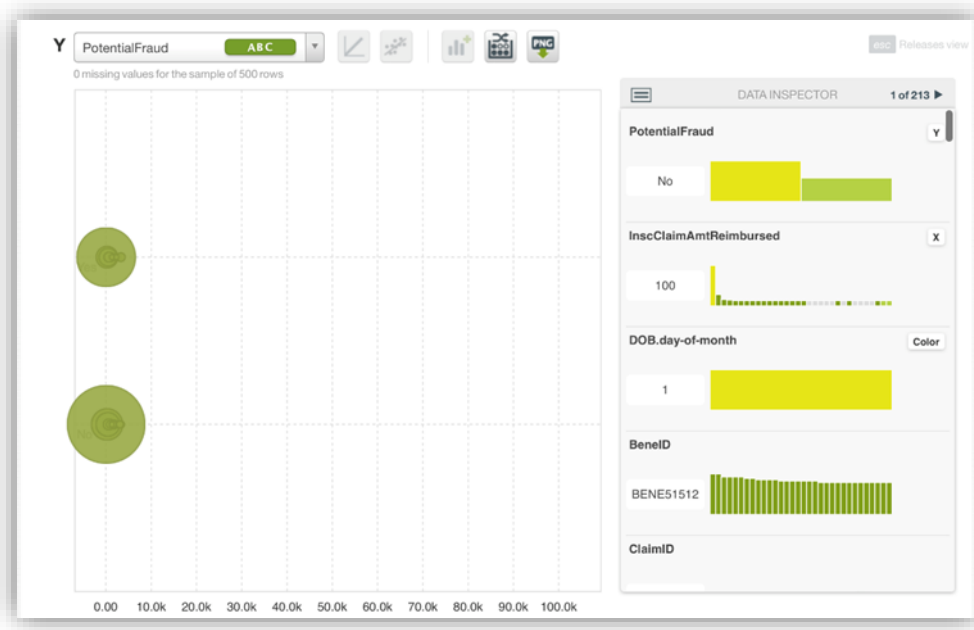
Y PotentialFraud ABC

0 missing values for the sample of 500 rows

esc Releases view

DATA INSPECTOR 1 of 213 ▶

PotentialFraud Y

No

InscClaimAmtReimbursed X

100

DOB.day-of-month Color

1

BeneID

BENE51512

ClaimID

0.00 10.0k 20.0k 30.0k 40.0k 50.0k 60.0k 70.0k 80.0k 90.0k 100.0k